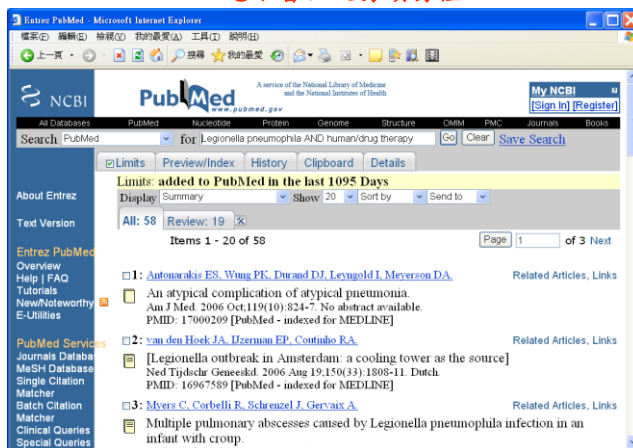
Entrez PubMed - Microsoft Internet Explorer

檔案(F) 編輯(E) 檢視(V) 我的最愛(A) 工具(T) 說明(H)

上一頁 搜尋 我的最愛

NCBI PubMed www.pubmed.gov A service of the National Library of Medicine and the National Institutes of Health

My NCBI [Sign In] [Register]

All Databases PubMed Nucleotide Protein Genome Structure OMIM PMC Journals Books

Search PubMed for Legionella pneumophila AND human/drug therapy Go Clear Save Search

Limits Preview/Index History Clipboard Details

Limits: added to PubMed in the last 1095 Days

Display Summary Show 20 Sort by Send to

All: 58 Review: 19

Items 1 - 20 of 58 Page 1 of 3 Next

About Entrez

Text Version

Entrez PubMed
Overview
Help | FAQ
Tutorials
New/Noteworthy
E-Utilities

PubMed Services
Journals Database
MeSH Database
Single Citation Matcher
Batch Citation Matcher
Clinical Queries
Special Queries

1: Antonarakis ES, Wung PK, Durand DJ, Leyngold I, Meyerson DA.
An atypical complication of atypical pneumonia.
Am J Med. 2006 Oct;119(10):824-7. No abstract available.
PMID: 17000209 [PubMed - indexed for MEDLINE]
Related Articles, Links

2: van den Hoek JA, IJzerman EP, Coutinho RA.
[Legionella outbreak in Amsterdam: a cooling tower as the source]
Ned Tijdschr Geneeskd. 2006 Aug 19;150(33):1808-11. Dutch.
PMID: 16967589 [PubMed - indexed for MEDLINE]
Related Articles, Links

3: Myers C, Corbelli R, Schrenzel J, Gervaix A.
Multiple pulmonary abscesses caused by Legionella pneumophila infection in an infant with croup.
Related Articles, Links